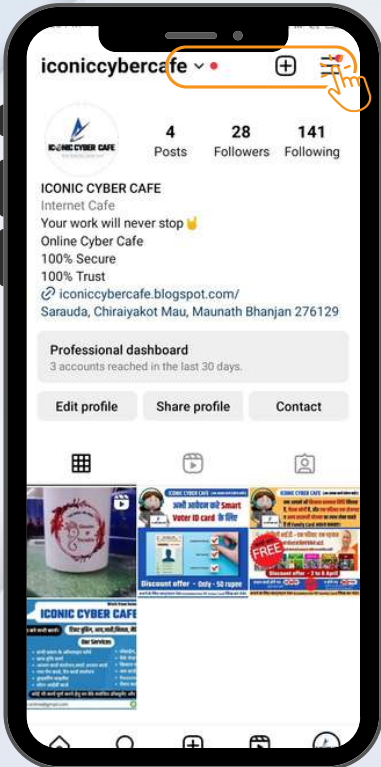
iconiccybercafe

ICONIC CYBER CAFE

4 Posts
28 Followers
141 Following

ICONIC CYBER CAFE
Internet Cafe
Your work will never stop🤘
Online Cyber Cafe
100% Secure
100% Trust
iconiccybercafe.blogspot.com/
Sarauda, Chiraiyakot Mau, Maunath Bhanjan 276129

Professional dashboard
3 accounts reached in the last 30 days.

Edit profile
Share profile
Contact

ICONIC CYBER CAFE
अभी आवेदन करें Smart Voter ID card के लिए
Discount offer - Only - 50 rupee

ICONIC CYBER CAFE
FREE
Discount offer

ICONIC CYBER CAFE
Our Services